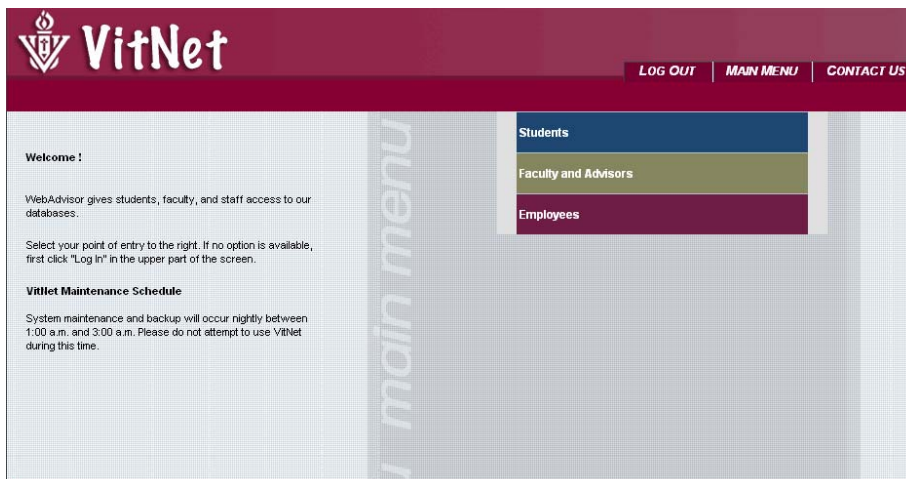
VitNet

LOG OUT | MAIN MENU | CONTACT US

main menu

Welcome !

WebAdvisor gives students, faculty, and staff access to our databases.

Select your point of entry to the right. If no option is available, first click "Log In" in the upper part of the screen.

VitNet Maintenance Schedule

System maintenance and backup will occur nightly between 1:00 a.m. and 3:00 a.m. Please do not attempt to use VitNet during this time.

Students

Faculty and Advisors

Employees